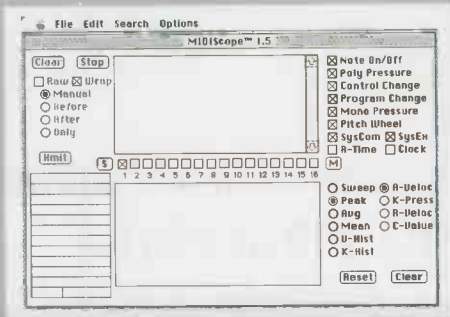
File Edit Search Options

MIDIScope™ 1.5

Clear Stop

☐ Raw ☒ Wrap

◉ Manual

○ Before

○ After

○ Only

Xmit

☒ Note On/Off

☒ Poly Pressure

☒ Control Change

☒ Program Change

☒ Mono Pressure

☒ Pitch Wheel

☒ SysCom ☒ SysEx

☐ R-Time ☐ Clock

M

S

1 2 3 4 5 6 7 8 9 10 11 12 13 14 15 16

○ Sweep ◉ A-Veloc

◉ Peak ○ K-Press

○ Avg ○ R-Veloc

○ Mean ○ C-Value

○ U-Hist

○ K-Hist

Reset Clear